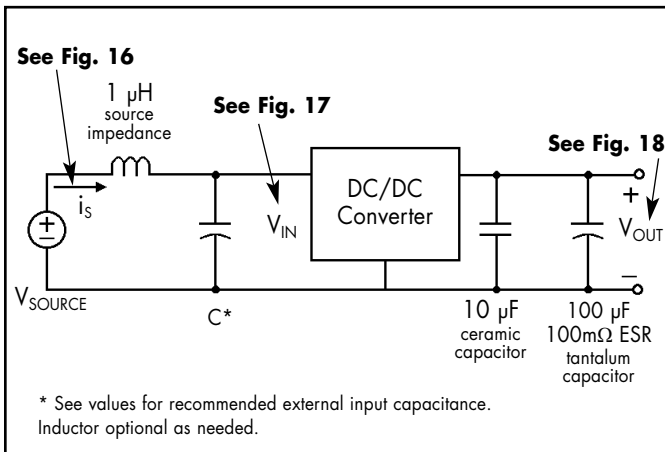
See Fig. 16

1 μH
source
impedance

See Fig. 17

See Fig. 18

$i_S$

$V_{IN}$

DC/DC
Converter

+

$V_{OUT}$

–

$V_{SOURCE}$

C*

10 μF
ceramic
capacitor

100 μF
100mΩ ESR
tantalum
capacitor

* See values for recommended external input capacitance.
Inductor optional as needed.